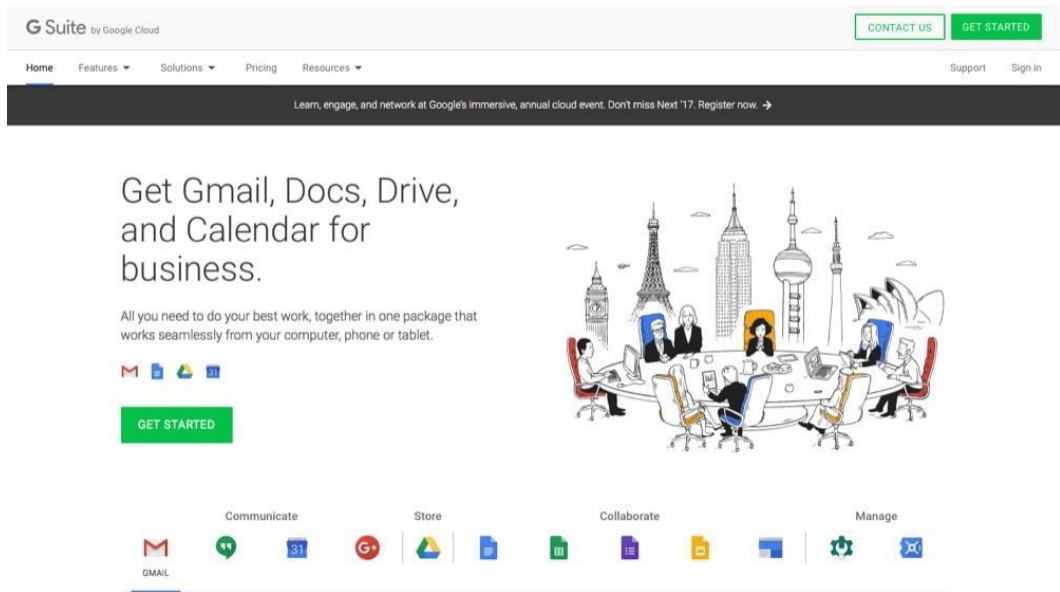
G Suite by Google Cloud

CONTACT US GET STARTED

Home Features Solutions Pricing Resources

Support Sign in

Learn, engage, and network at Google's immersive, annual cloud event. Don't miss Next '17. Register now. →

Get Gmail, Docs, Drive, and Calendar for business.

All you need to do your best work, together in one package that works seamlessly from your computer, phone or tablet.

31

GET STARTED

Communicate Store Collaborate Manage

31

GMAIL